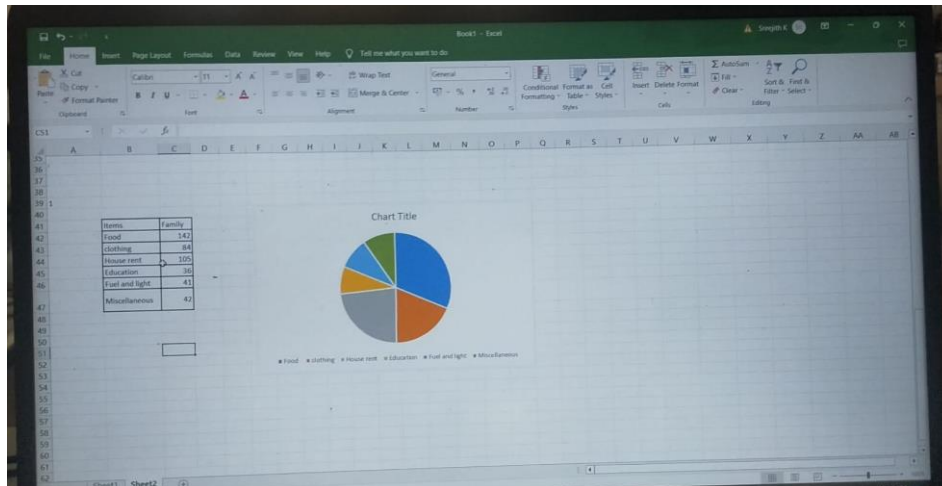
Book1 - Excel

Sreejith K

File Home Insert Page Layout Formulas Data Review View Help Tell me what you want to do

Cut
Copy
Format Painter
Clipboard

Calibri 11 A A
B I U
Font

Wrap Text
Merge & Center
Alignment

General
% ,
Number

Conditional Formatting
Format as Table
Cell Styles
Styles

Insert Delete Format
Cells

AutoSum
Fill
Clear
Sort & Filter
Find & Select
Editing

C51

A B C D E F G H I J K L M N O P Q R S T U V W X Y Z AA AB

| Items | Family |
|---|---|
| Food | 142 |
| clothing | 84 |
| House rent | 105 |
| Education | 36 |
| Fuel and light | 41 |
| Miscellaneous | 42 |

Chart Title

Food clothing House rent Education Fuel and light Miscellaneous

35 36 37 38 39 40 41 42 43 44 45 46 47 48 49 50 51 52 53 54 55 56 57 58 59 60 61 62

Sheet1 Sheet2